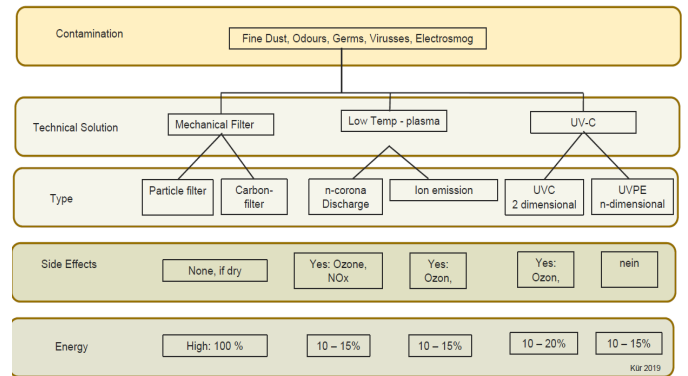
Contamination

Fine Dust, Odours, Germs, Virusses, Electrosmog

Technical Solution

Mechanical Filter

Low Temp - plasma

UV-C

Type

Particle filter

Carbon-filter

n-corona Discharge

Ion emission

UVC 2 dimensional

UVPE n-dimensional

Side Effects

None, if dry

Yes: Ozone, NOx

Yes: Ozon,

Yes: Ozon,

nein

Energy

High: 100 %

10 – 15%

10 – 15%

10 – 20%

10 – 15%

Kür 2019